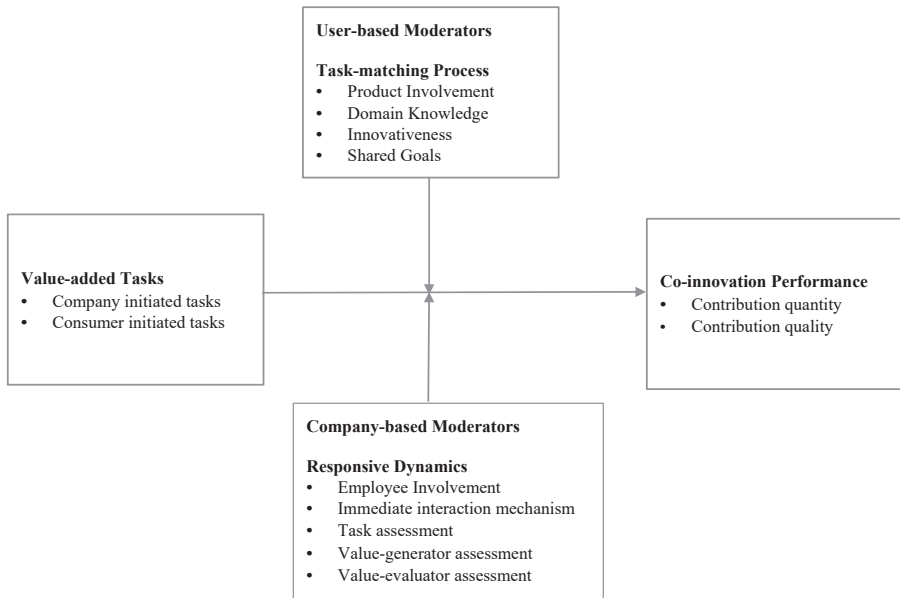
**User-based Moderators**

**Task-matching Process**
- Product Involvement
- Domain Knowledge
- Innovativeness
- Shared Goals

**Value-added Tasks**
- Company initiated tasks
- Consumer initiated tasks

**Co-innovation Performance**
- Contribution quantity
- Contribution quality

**Company-based Moderators**

**Responsive Dynamics**
- Employee Involvement
- Immediate interaction mechanism
- Task assessment
- Value-generator assessment
- Value-evaluator assessment